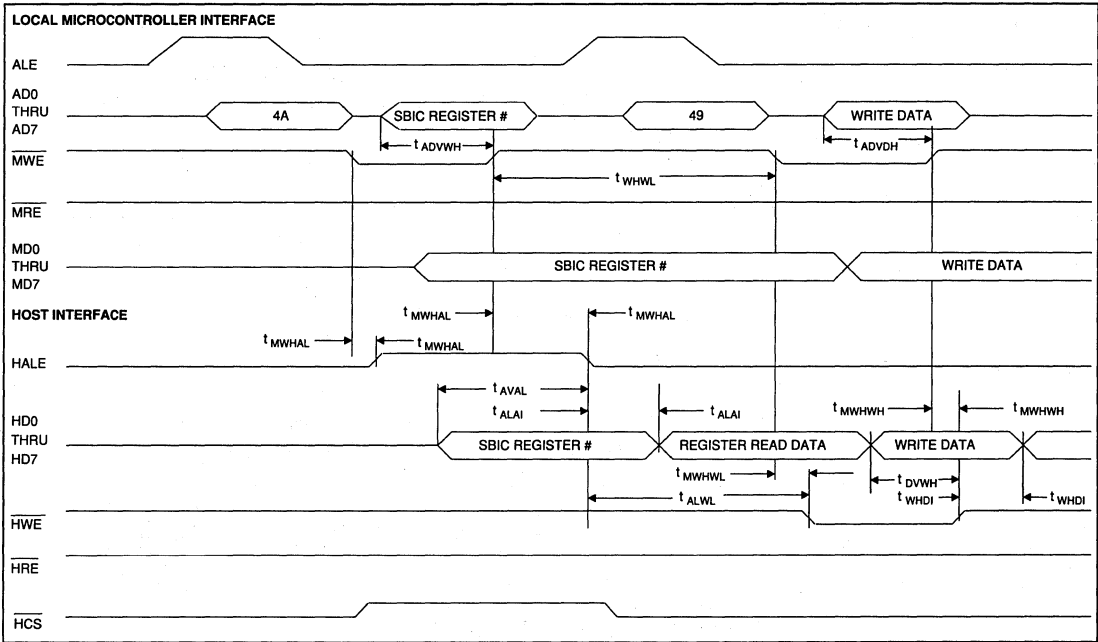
LOCAL MICROCONTROLLER INTERFACE

ALE

AD0 THRU AD7

4A

SBIC REGISTER #

49

WRITE DATA

$t_{ADVWH}$

$t_{ADVDH}$

$\overline{MWE}$

$t_{WHWL}$

$\overline{MRE}$

MD0 THRU MD7

SBIC REGISTER #

WRITE DATA

HOST INTERFACE

$t_{MWHAL}$

$t_{MWHAL}$

$t_{MWHAL}$

$t_{MWHAL}$

HALE

$t_{AVAL}$

$t_{ALAI}$

$t_{ALAI}$

$t_{MWHWH}$

$t_{MWHWH}$

HD0 THRU HD7

SBIC REGISTER #

REGISTER READ DATA

WRITE DATA

$t_{MWHWL}$

$t_{DVWH}$

$t_{WHDI}$

$t_{ALWL}$

$t_{WHDI}$

$\overline{HWE}$

$\overline{HRE}$

$\overline{HCS}$